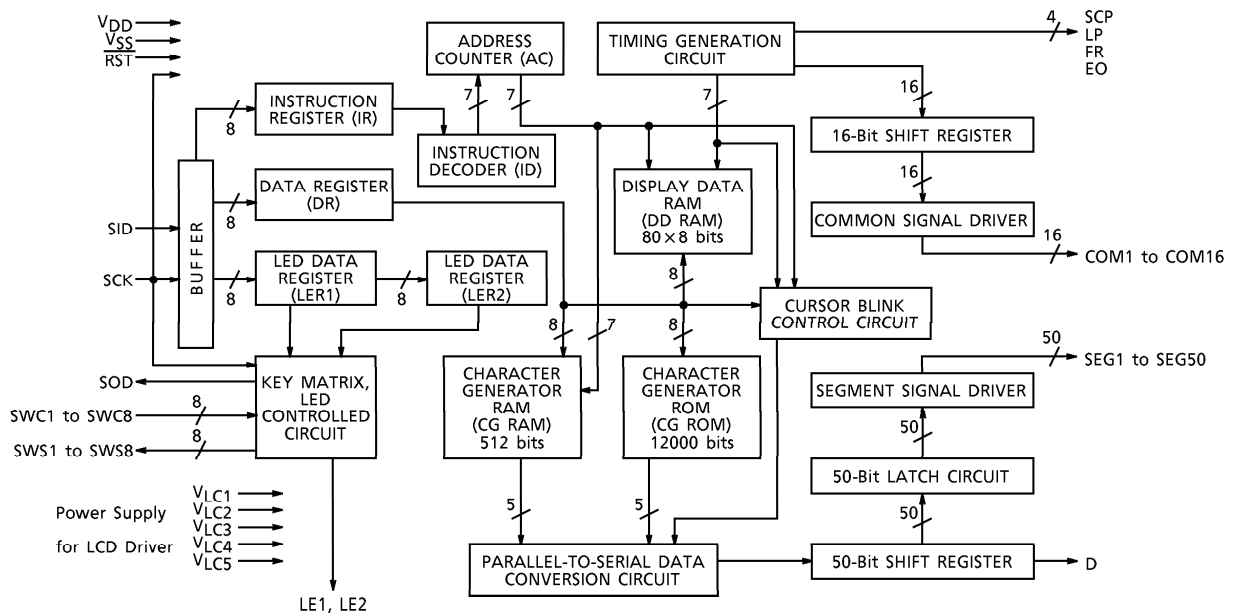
$V_{DD}$
$V_{SS}$
$\overline{RST}$

ADDRESS COUNTER (AC)

TIMING GENERATION CIRCUIT

4
SCP
LP
FR
EO

INSTRUCTION REGISTER (IR)

8

7

7

7

16

INSTRUCTION DECODER (ID)

16-Bit SHIFT REGISTER

16

BUFFER

DATA REGISTER (DR)

8

DISPLAY DATA RAM (DD RAM) 80 × 8 bits

COMMON SIGNAL DRIVER

SID

16
COM1 to COM16

SCK

LED DATA REGISTER (LER1)

8

8

LED DATA REGISTER (LER2)

8

CURSOR BLINK CONTROL CIRCUIT

8

7

8

50
SEG1 to SEG50

SOD

KEY MATRIX, LED CONTROLLED CIRCUIT

CHARACTER GENERATOR RAM (CG RAM) 512 bits

CHARACTER GENERATOR ROM (CG ROM) 12000 bits

SEGMENT SIGNAL DRIVER

SWC1 to SWC8
8

50

SWS1 to SWS8
8

50-Bit LATCH CIRCUIT

Power Supply for LCD Driver

$V_{LC1}$
$V_{LC2}$
$V_{LC3}$
$V_{LC4}$
$V_{LC5}$

5

5

50

PARALLEL-TO-SERIAL DATA CONVERSION CIRCUIT

50-Bit SHIFT REGISTER

D

LE1, LE2